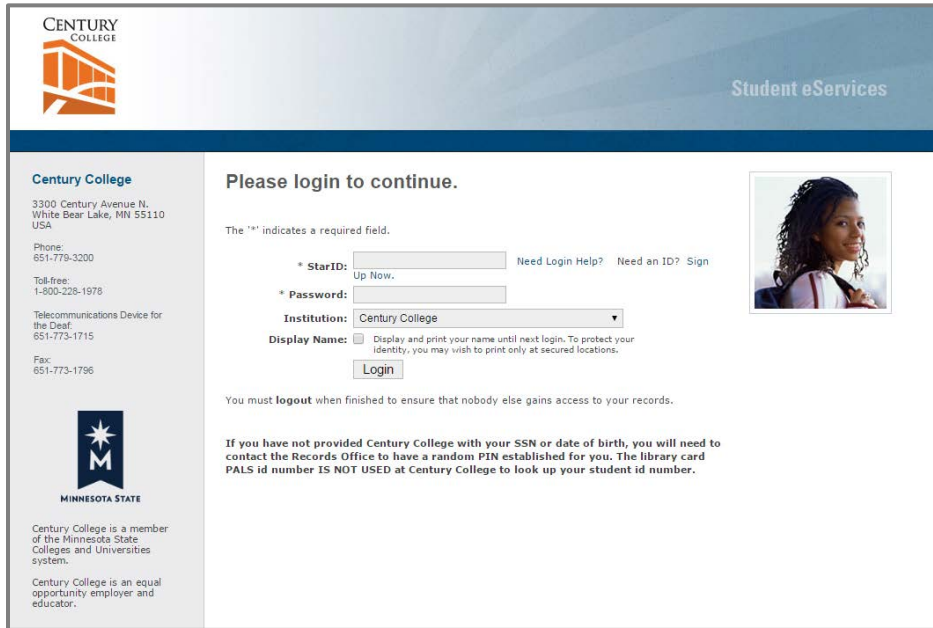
CENTURY
COLLEGE

Student eServices

Century College

3300 Century Avenue N.
White Bear Lake, MN 55110
USA

Phone:
651-779-3200

Toll-free:
1-800-228-1978

Telecommunications Device for the Deaf:
651-773-1715

Fax:
651-773-1796

M
MINNESOTA STATE

Century College is a member of the Minnesota State Colleges and Universities system.

Century College is an equal opportunity employer and educator.

Please login to continue.

The '*' indicates a required field.

* StarID: Need Login Help? Need an ID? Sign Up Now.

* Password:

Institution: Century College

Display Name: Display and print your name until next login. To protect your identity, you may wish to print only at secured locations.

Login

You must logout when finished to ensure that nobody else gains access to your records.

If you have not provided Century College with your SSN or date of birth, you will need to contact the Records Office to have a random PIN established for you. The library card PALS id number IS NOT USED at Century College to look up your student id number.